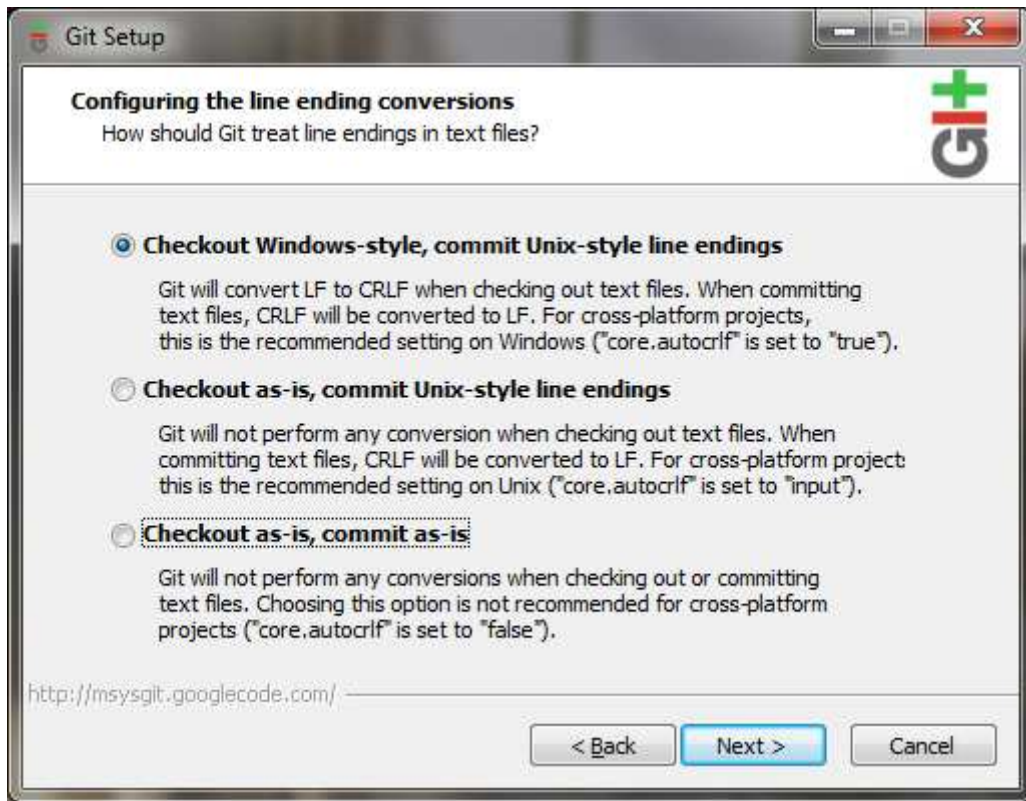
Git Setup

Configuring the line ending conversions
How should Git treat line endings in text files?

Git

Checkout Windows-style, commit Unix-style line endings

Git will convert LF to CRLF when checking out text files. When committing text files, CRLF will be converted to LF. For cross-platform projects, this is the recommended setting on Windows ("core.autocrlf" is set to "true").

Checkout as-is, commit Unix-style line endings

Git will not perform any conversion when checking out text files. When committing text files, CRLF will be converted to LF. For cross-platform project: this is the recommended setting on Unix ("core.autocrlf" is set to "input").

Checkout as-is, commit as-is

Git will not perform any conversions when checking out or committing text files. Choosing this option is not recommended for cross-platform projects ("core.autocrlf" is set to "false").

http://msysgit.googlecode.com/

< Back
Next >
Cancel